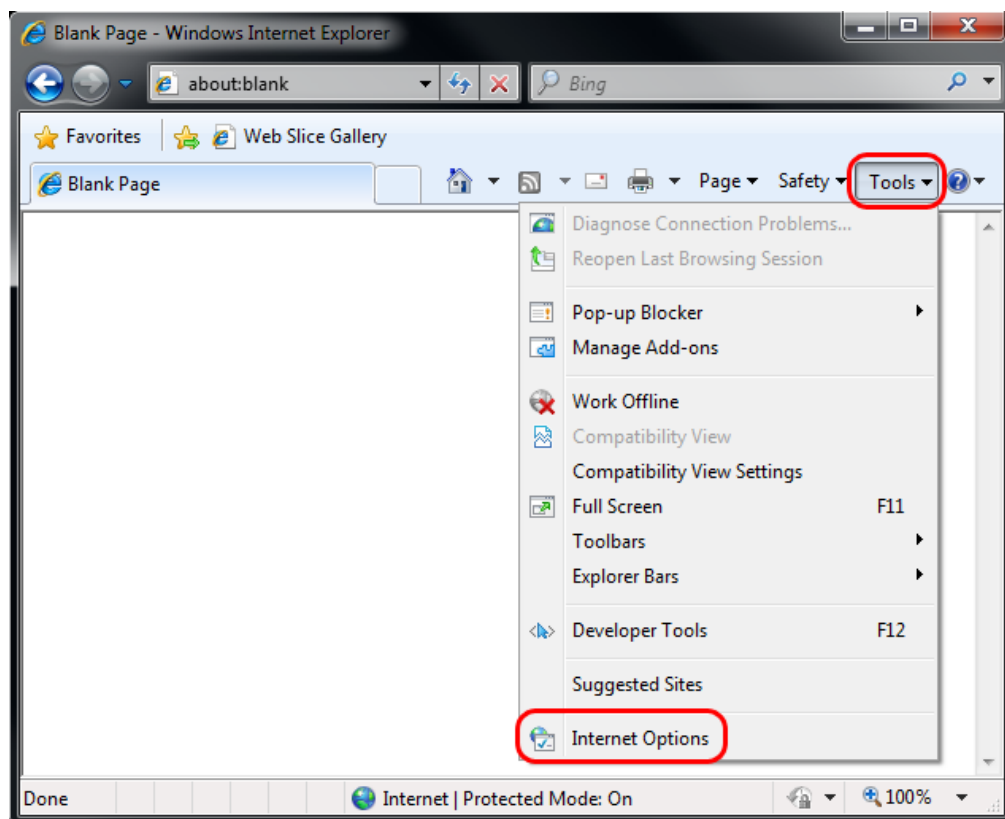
Blank Page - Windows Internet Explorer

about:blank

Bing

Favorites

Web Slice Gallery

Blank Page

Page ▾ Safety ▾ Tools ▾

Diagnose Connection Problems...
Reopen Last Browsing Session

Pop-up Blocker
Manage Add-ons

Work Offline
Compatibility View
Compatibility View Settings
Full Screen F11
Toolbars
Explorer Bars

Developer Tools F12

Suggested Sites

Internet Options

Done

Internet | Protected Mode: On

100%